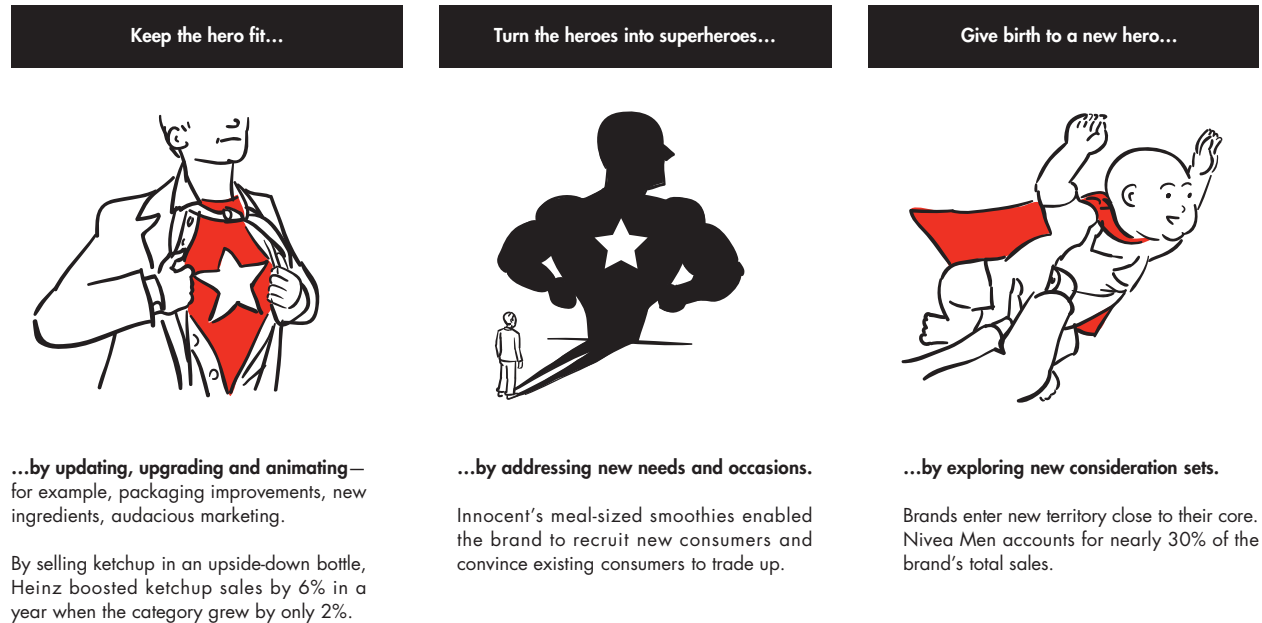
Keep the hero fit…

…by updating, upgrading and animating—for example, packaging improvements, new ingredients, audacious marketing.

By selling ketchup in an upside-down bottle, Heinz boosted ketchup sales by 6% in a year when the category grew by only 2%.

Turn the heroes into superheroes…

…by addressing new needs and occasions.

Innocent's meal-sized smoothies enabled the brand to recruit new consumers and convince existing consumers to trade up.

Give birth to a new hero…

…by exploring new consideration sets.

Brands enter new territory close to their core. Nivea Men accounts for nearly 30% of the brand's total sales.